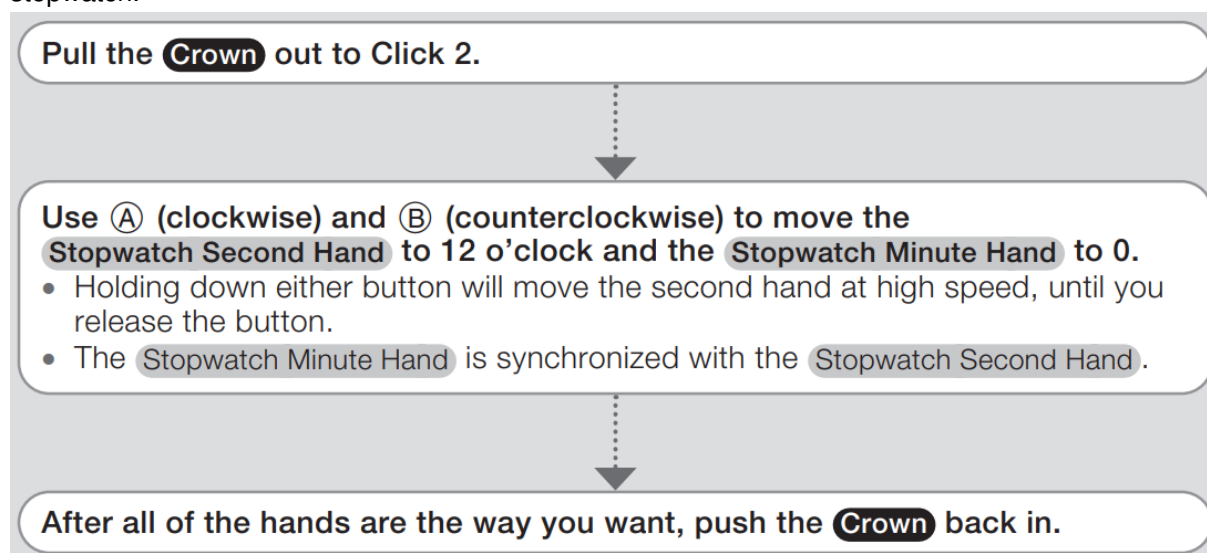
Stopwatch.

Pull the Crown out to Click 2.

Use Ⓐ (clockwise) and Ⓑ (counterclockwise) to move the Stopwatch Second Hand to 12 o'clock and the Stopwatch Minute Hand to 0.
• Holding down either button will move the second hand at high speed, until you release the button.
• The Stopwatch Minute Hand is synchronized with the Stopwatch Second Hand.

After all of the hands are the way you want, push the Crown back in.